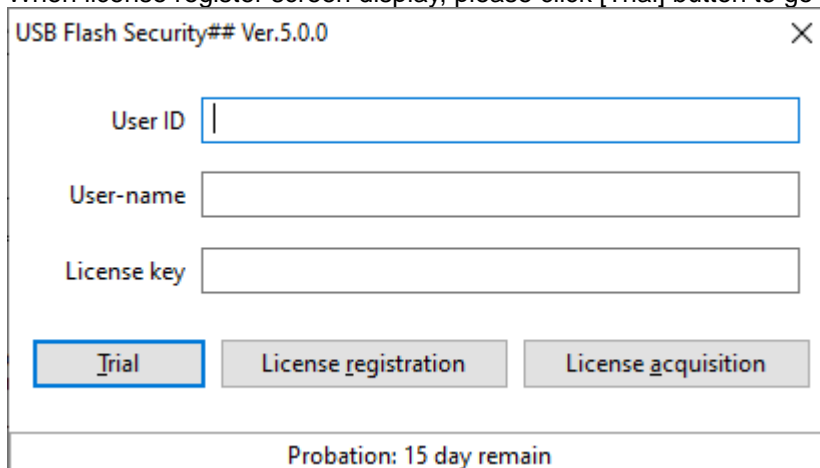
When license register screen display, please click [Trial] button to go

USB Flash Security## Ver.5.0.0

×

User ID

User-name

License key

Trial

License registration

License acquisition

Probation: 15 day remain